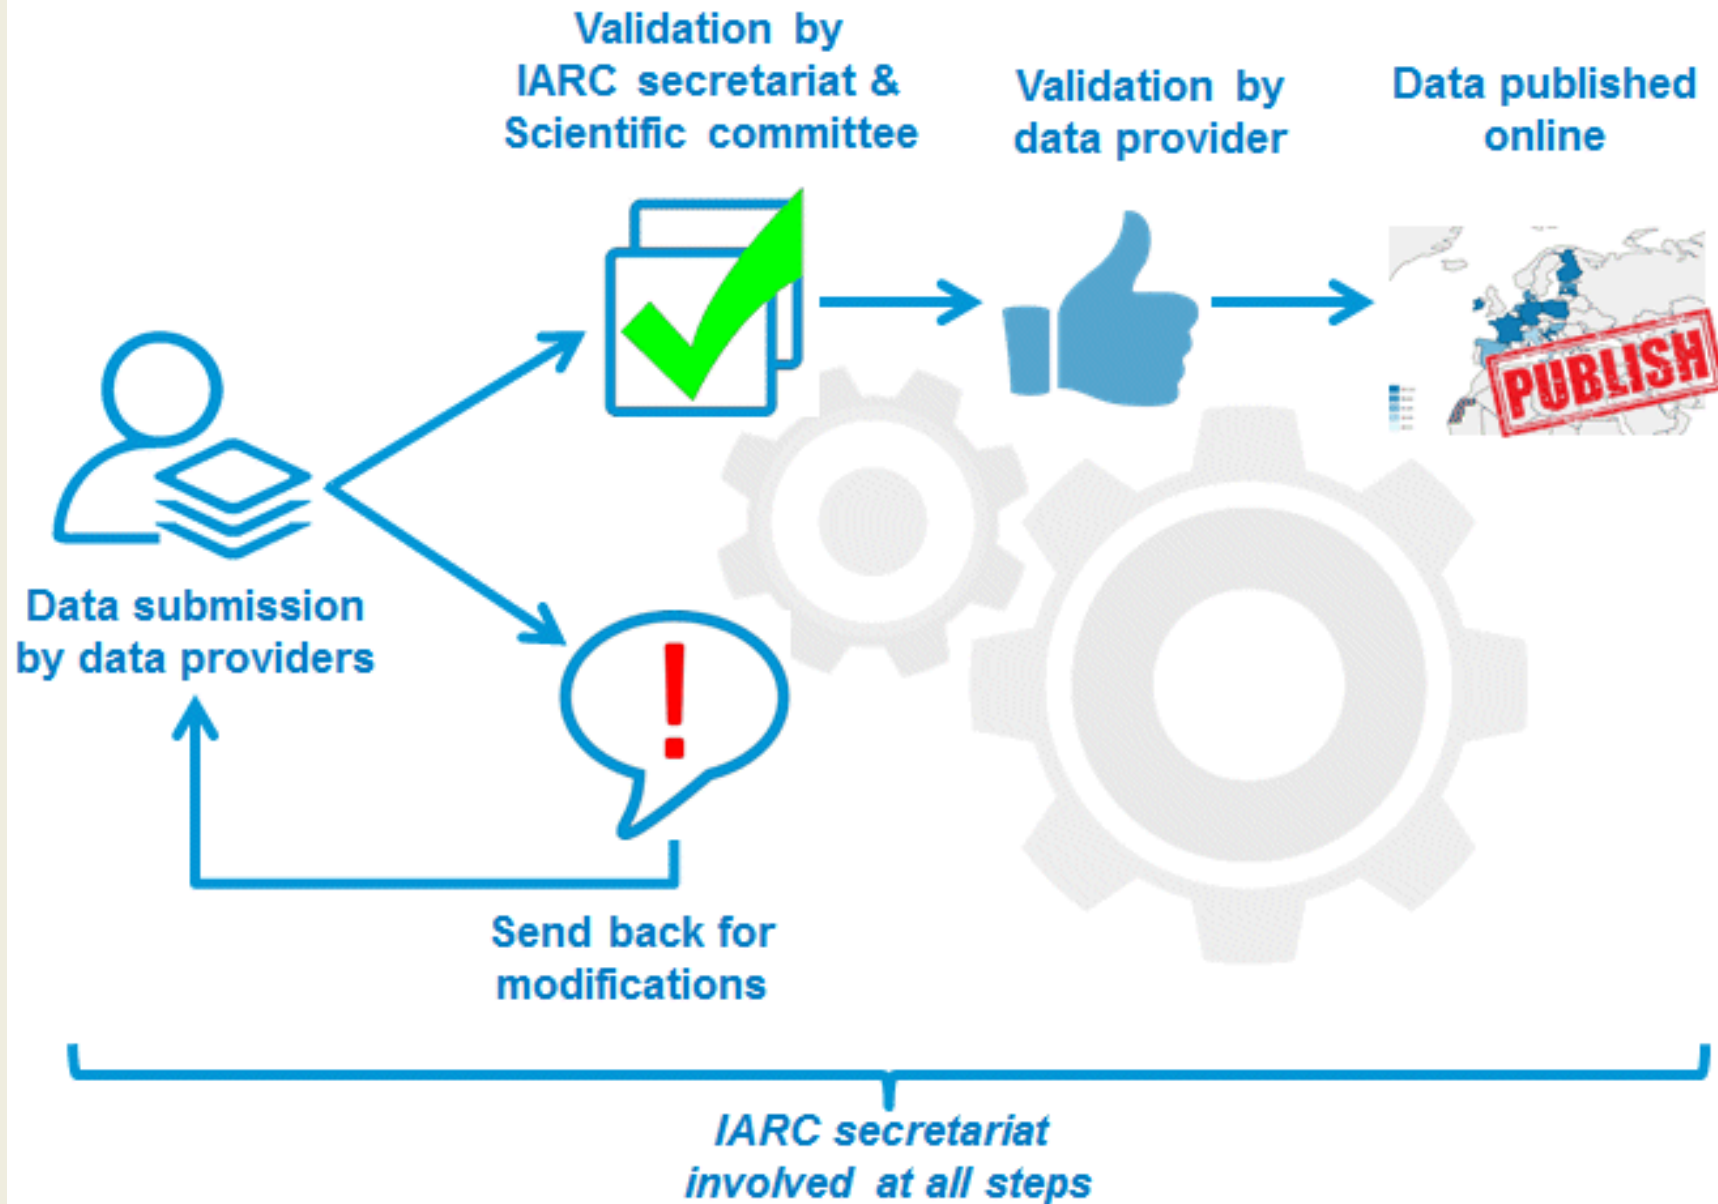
Validation by IARC secretariat & Scientific committee

Validation by data provider

Data published online

PUBLISH

Data submission by data providers

Send back for modifications

IARC secretariat involved at all steps